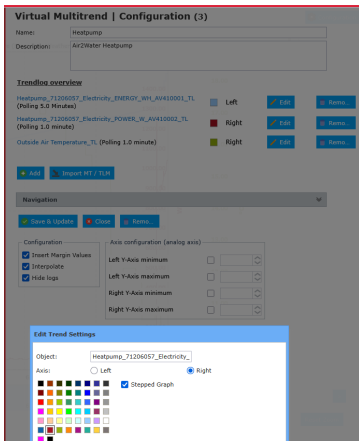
Virtual Multitrend | Configuration (3)

Name: Heatpump

Description: Air2Water Heatpump

Trendlog overview

Heatpump_71206057_Electricity_ENERGY_WH_AV410001_TL (Polling 5.0 Minutes) Left Edit Remo...

Heatpump_71206057_Electricity_POWER_W_AV410002_TL (Polling 1.0 Minute) Right Edit Remo...

Outside Air Temperature_TL (Polling 1.0 minute) Right Edit Remo...

Add Import MT / TLM

Navigation

Save & Update Close Remo...

Configuration
Insert Margin Values
Interpolate
Hide logs

Axis configuration (analog axis)
Left Y-Axis minimum
Left Y-Axis maximum
Right Y-Axis minimum
Right Y-Axis maximum

Edit Trend Settings

Object: Heatpump_71206057_Electricity_

Axis: Left Right

Stepped Graph